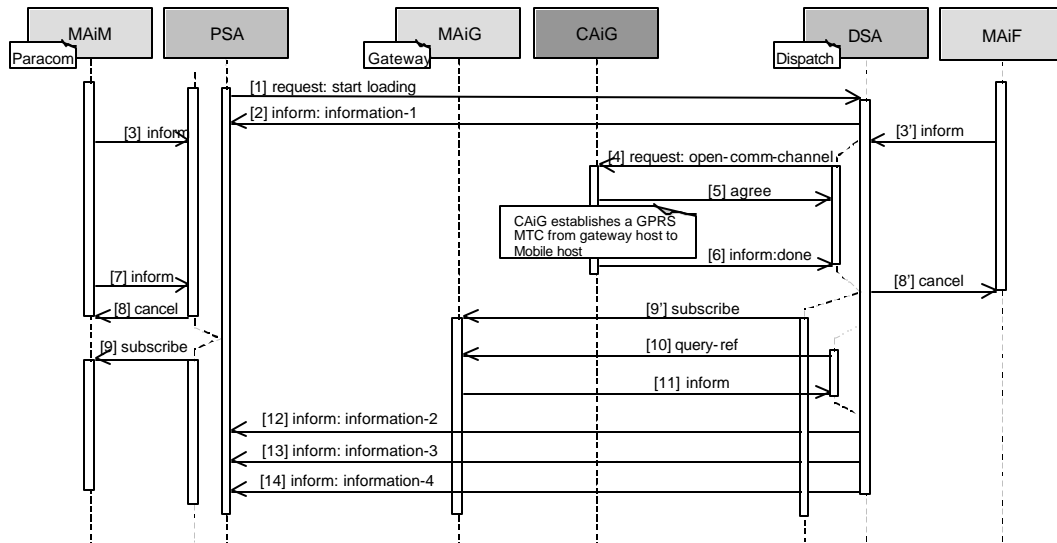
MAiM
Paracom
PSA
MAiG
Gateway
CAiG
DSA
Dispatch
MAiF

[1] request: start loading
[2] inform: information-1
[3] inform
[3'] inform
[4] request: open-comm-channel
[5] agree
CAiG establishes a GPRS MTC from gateway host to Mobile host
[6] inform:done
[7] inform
[8] cancel
[8'] cancel
[9'] subscribe
[9] subscribe
[10] query-ref
[11] inform
[12] inform: information-2
[13] inform: information-3
[14] inform: information-4